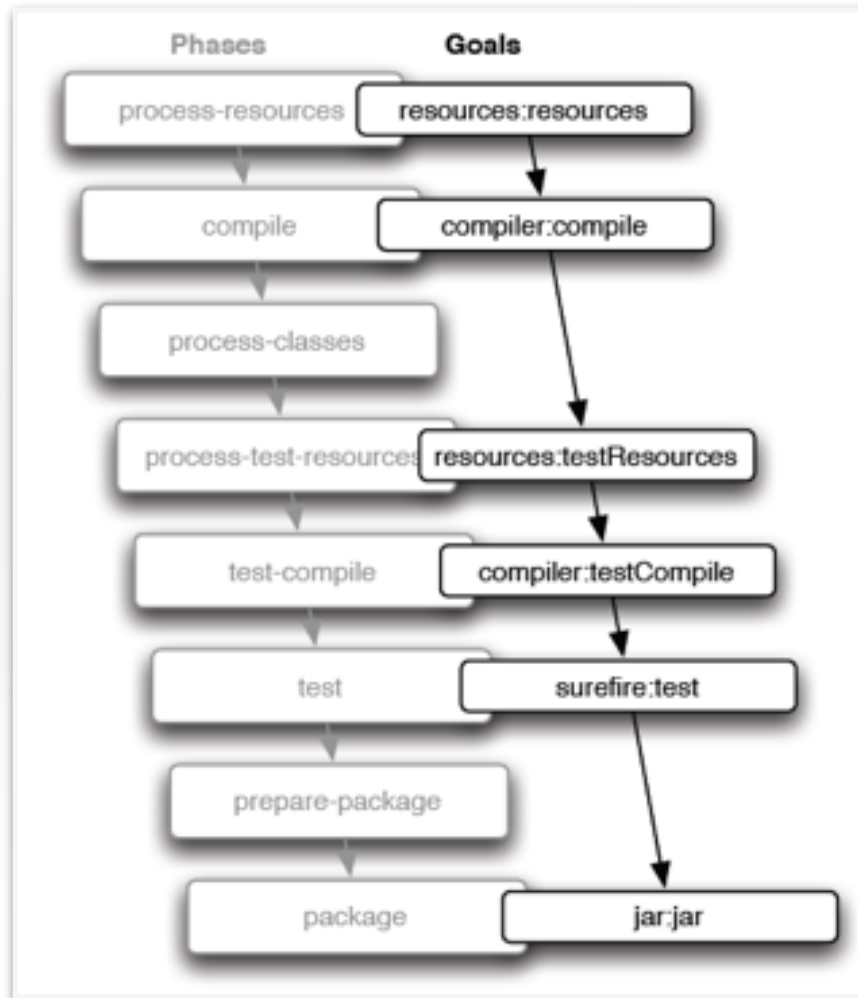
Phases

Goals

process-resources

resources:resources

compile

compiler:compile

process-classes

process-test-resources

resources:testResources

test-compile

compiler:testCompile

test

surefire:test

prepare-package

package

jar:jar